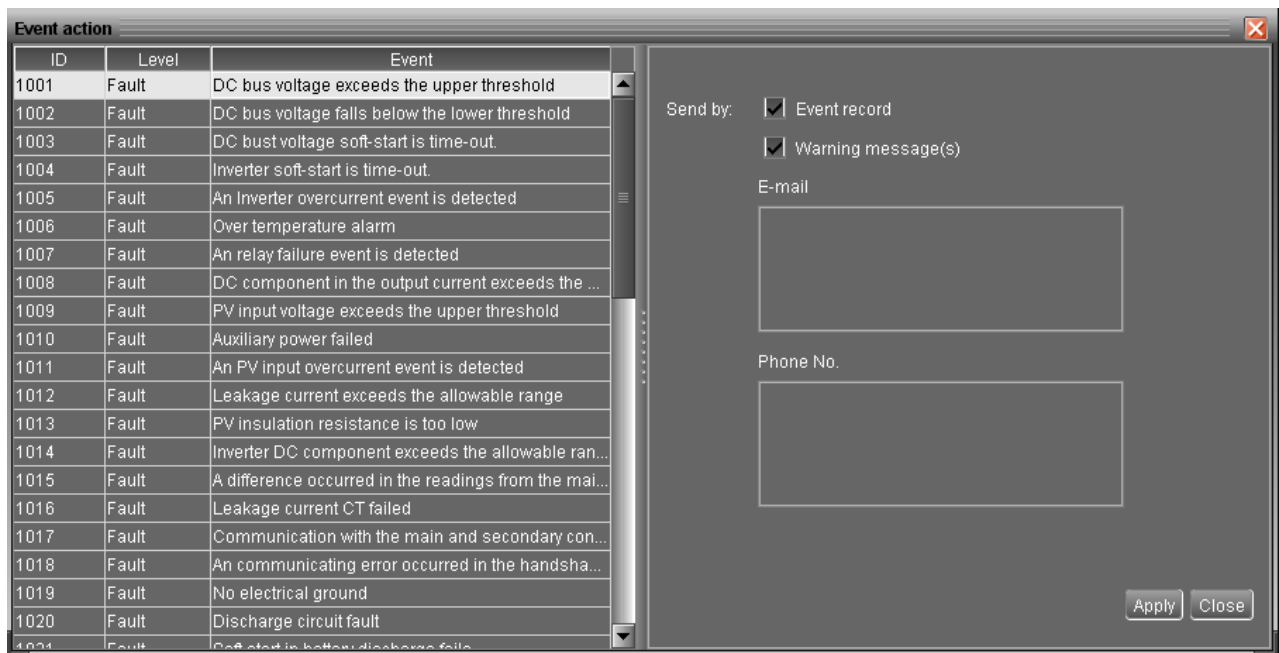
Event action

| ID | Level | Event |
|---|---|---|
| 1001 | Fault | DC bus voltage exceeds the upper threshold |
| 1002 | Fault | DC bus voltage falls below the lower threshold |
| 1003 | Fault | DC bust voltage soft-start is time-out. |
| 1004 | Fault | Inverter soft-start is time-out. |
| 1005 | Fault | An Inverter overcurrent event is detected |
| 1006 | Fault | Over temperature alarm |
| 1007 | Fault | An relay failure event is detected |
| 1008 | Fault | DC component in the output current exceeds the ... |
| 1009 | Fault | PV input voltage exceeds the upper threshold |
| 1010 | Fault | Auxiliary power failed |
| 1011 | Fault | An PV input overcurrent event is detected |
| 1012 | Fault | Leakage current exceeds the allowable range |
| 1013 | Fault | PV insulation resistance is too low |
| 1014 | Fault | Inverter DC component exceeds the allowable ran... |
| 1015 | Fault | A difference occurred in the readings from the mai... |
| 1016 | Fault | Leakage current CT failed |
| 1017 | Fault | Communication with the main and secondary con... |
| 1018 | Fault | An communicating error occurred in the handsha... |
| 1019 | Fault | No electrical ground |
| 1020 | Fault | Discharge circuit fault |
| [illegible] | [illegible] | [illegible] |

Send by: Event record

Warning message(s)

E-mail

Phone No.

Apply Close